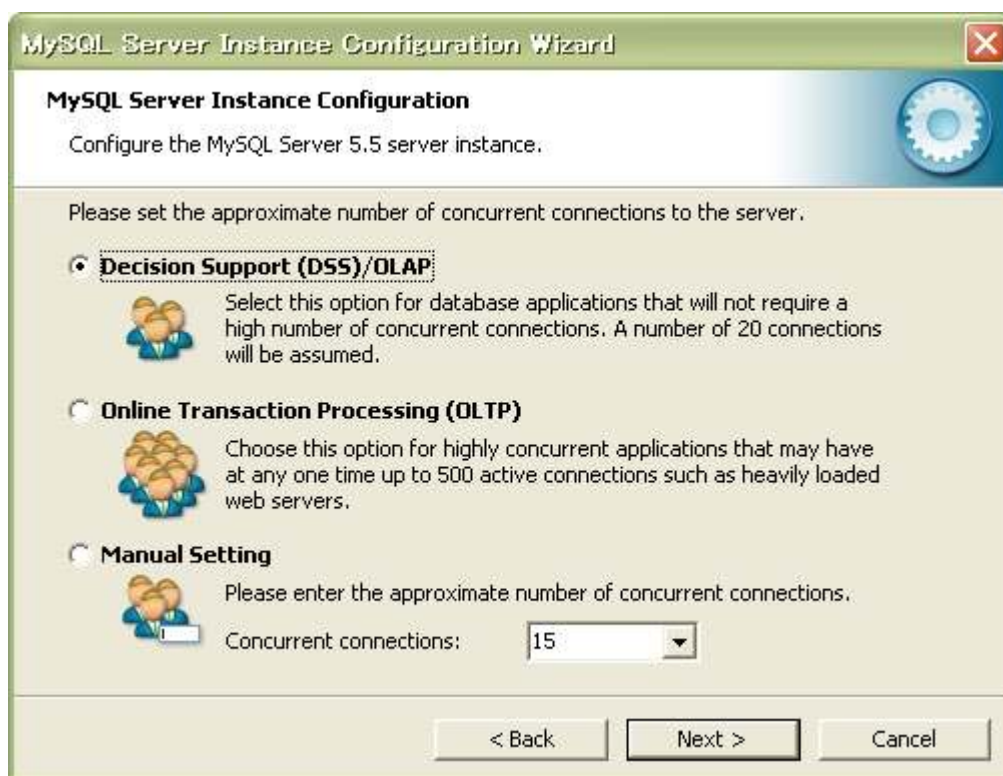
MySQL Server Instance Configuration Wizard

MySQL Server Instance Configuration

Configure the MySQL Server 5.5 server instance.

Please set the approximate number of concurrent connections to the server.

Decision Support (DSS)/OLAP

Select this option for database applications that will not require a high number of concurrent connections. A number of 20 connections will be assumed.

Online Transaction Processing (OLTP)

Choose this option for highly concurrent applications that may have at any one time up to 500 active connections such as heavily loaded web servers.

Manual Setting

Please enter the approximate number of concurrent connections.

Concurrent connections: 15

< Back Next > Cancel